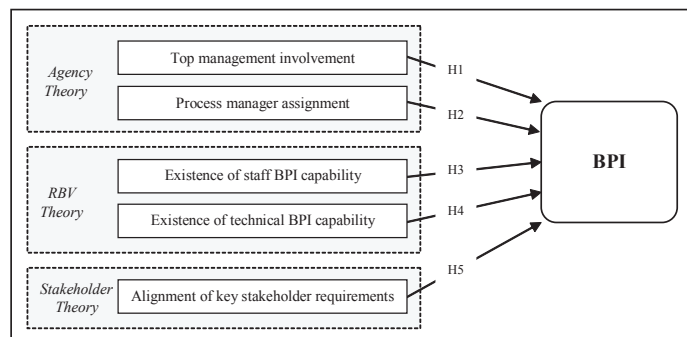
Agency Theory

Top management involvement

Process manager assignment

RBV Theory

Existence of staff BPI capability

Existence of technical BPI capability

Stakeholder Theory

Alignment of key stakeholder requirements

H1

H2

H3

H4

H5

BPI